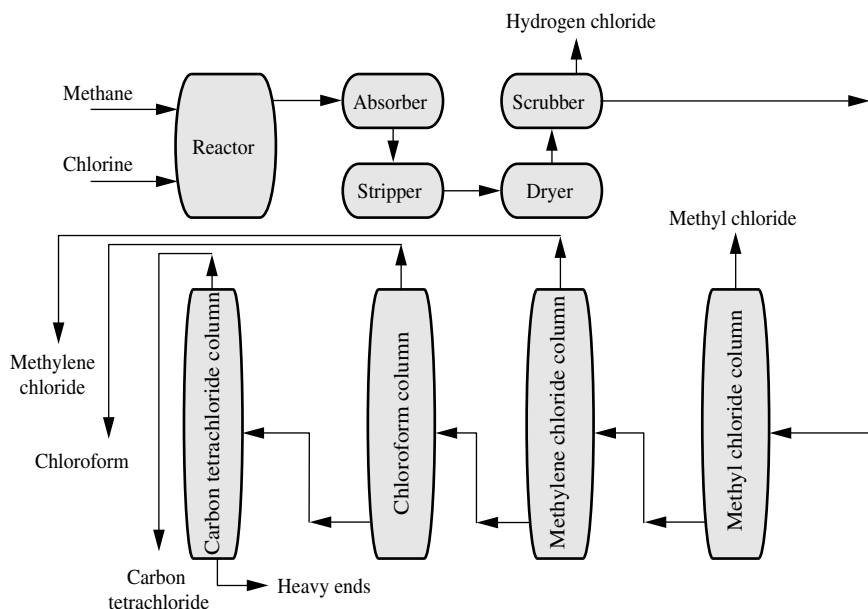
Hydrogen chloride

Methane

Chlorine

Reactor

Absorber

Stripper

Dryer

Scrubber

Methyl chloride

Methylene chloride

Chloroform

Carbon tetrachloride column

Chloroform column

Methylene chloride column

Methyl chloride column

Carbon tetrachloride

Heavy ends